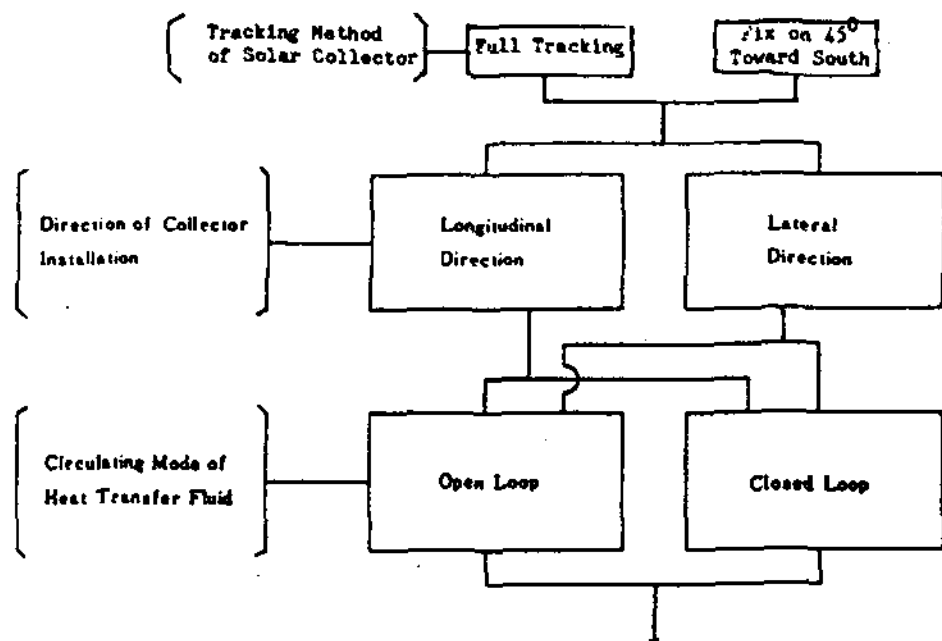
Tracking Method of Solar Collector

Full Tracking

Fix on $45^0$ Toward South

Direction of Collector Installation

Longitudinal Direction

Lateral Direction

Circulating Mode of Heat Transfer Fluid

Open Loop

Closed Loop